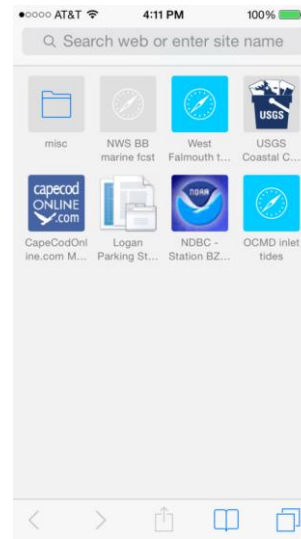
●○○○○ AT&T 4:11 PM 100%

Search web or enter site name

misc

NWS BB marine fcst

West Falmouth t...

USGS

USGS Coastal C...

capecod ONLINE .com

CapeCodOnline.com M...

Logan Parking St...

NOAA

NDBC - Station BZ...

OCMD inlet tides